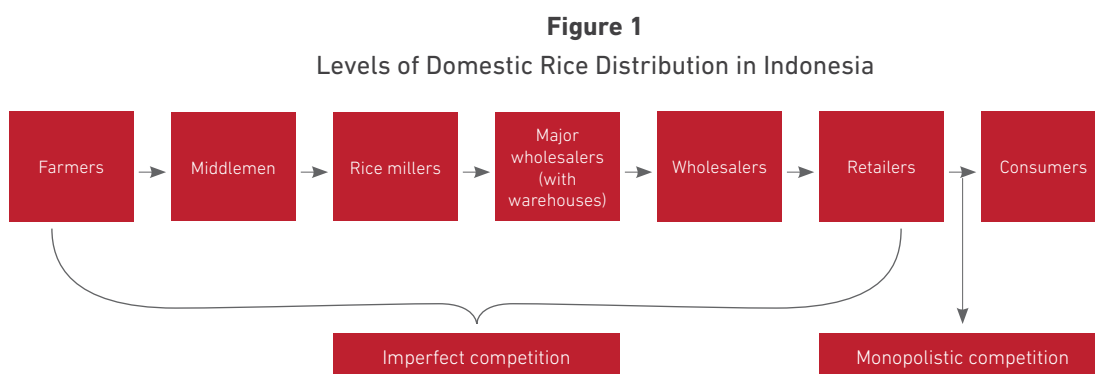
**Figure 1**

Levels of Domestic Rice Distribution in Indonesia

Farmers

Middlemen

Rice millers

Major wholesalers (with warehouses)

Wholesalers

Retailers

Consumers

Imperfect competition

Monopolistic competition